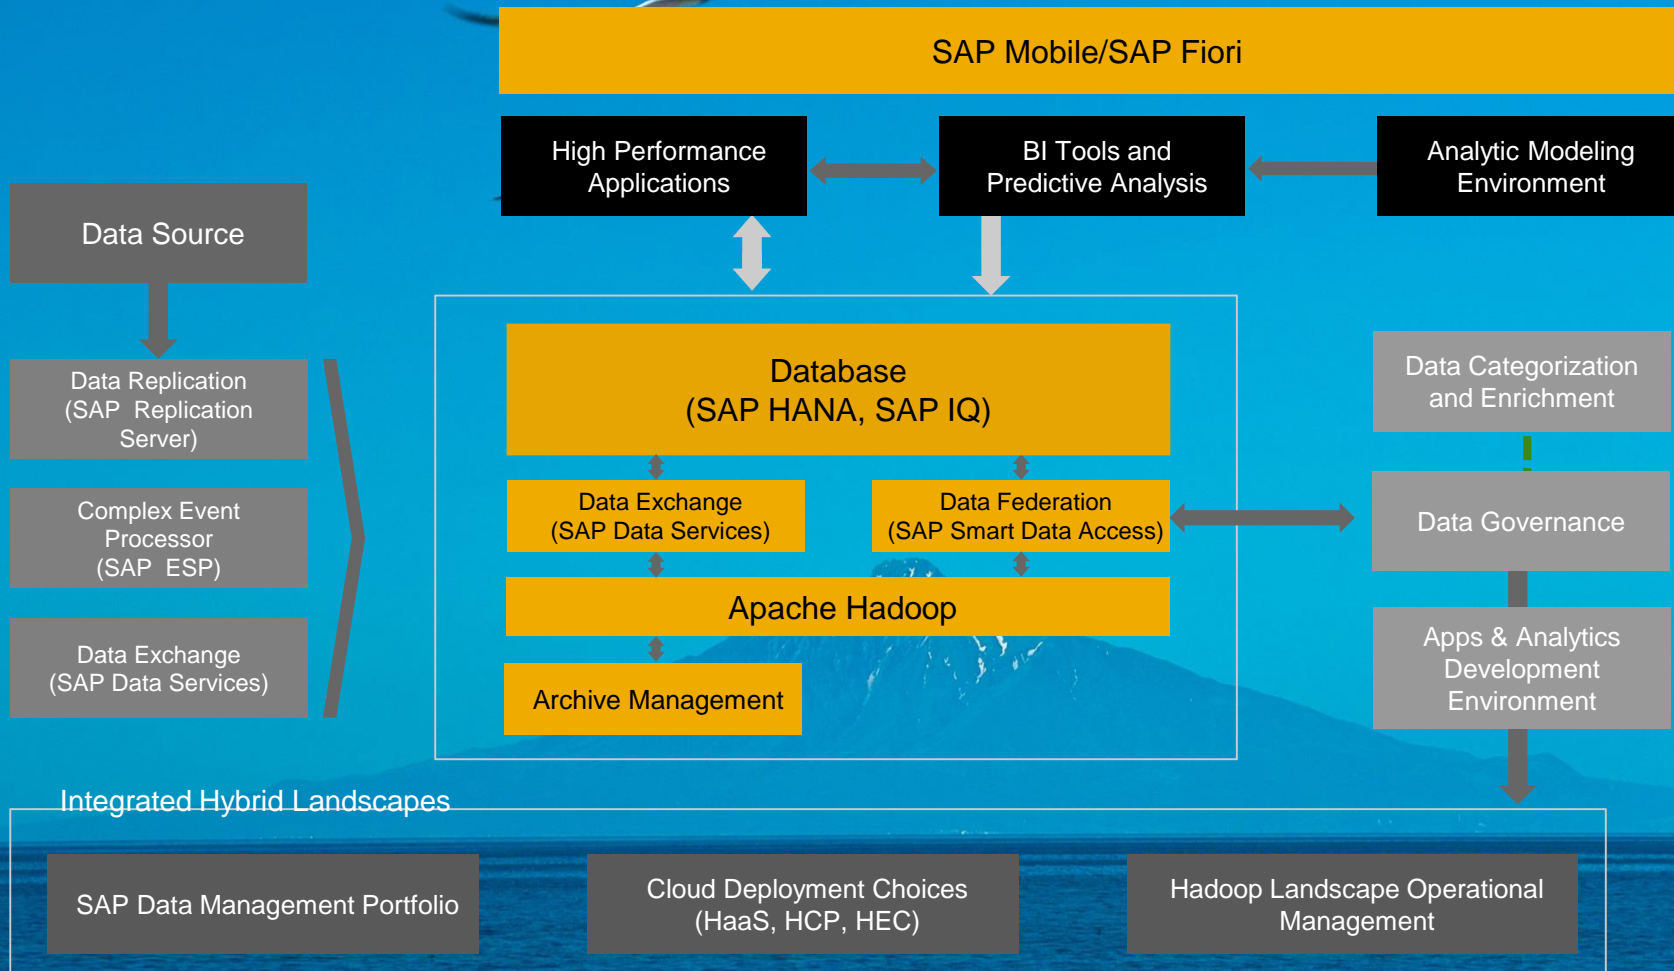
SAP Mobile/SAP Fiori

High Performance Applications

BI Tools and Predictive Analysis

Analytic Modeling Environment

Data Source

Data Replication (SAP Replication Server)

Complex Event Processor (SAP ESP)

Data Exchange (SAP Data Services)

Database (SAP HANA, SAP IQ)

Data Exchange (SAP Data Services)

Data Federation (SAP Smart Data Access)

Apache Hadoop

Archive Management

Data Categorization and Enrichment

Data Governance

Apps & Analytics Development Environment

Integrated Hybrid Landscapes

SAP Data Management Portfolio

Cloud Deployment Choices (HaaS, HCP, HEC)

Hadoop Landscape Operational Management